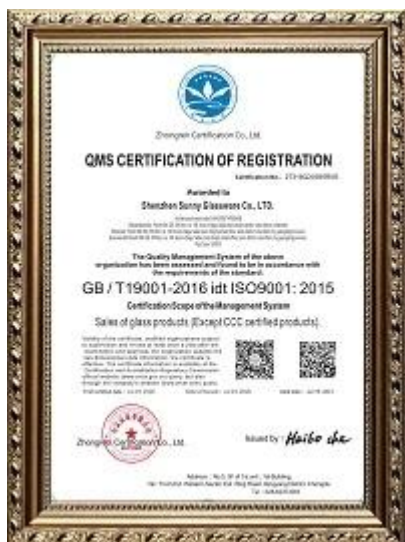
Zhongxin Certification Co., Ltd.

QMS CERTIFICATION OF REGISTRATION

Certificate no.: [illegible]

Presented to

Shenzhen Sunny Glassware Co., LTD.

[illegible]

The Quality Management System of the above organization has been assessed and found to be in accordance with the requirements of the standard.

GB / T19001-2016 idt ISO9001: 2015

Certification Scope of the Management System

Sales of glass products (Except CCC certified products).

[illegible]

Zhongxin Certification Co., Ltd.

Issued by: Haibo Lu

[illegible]